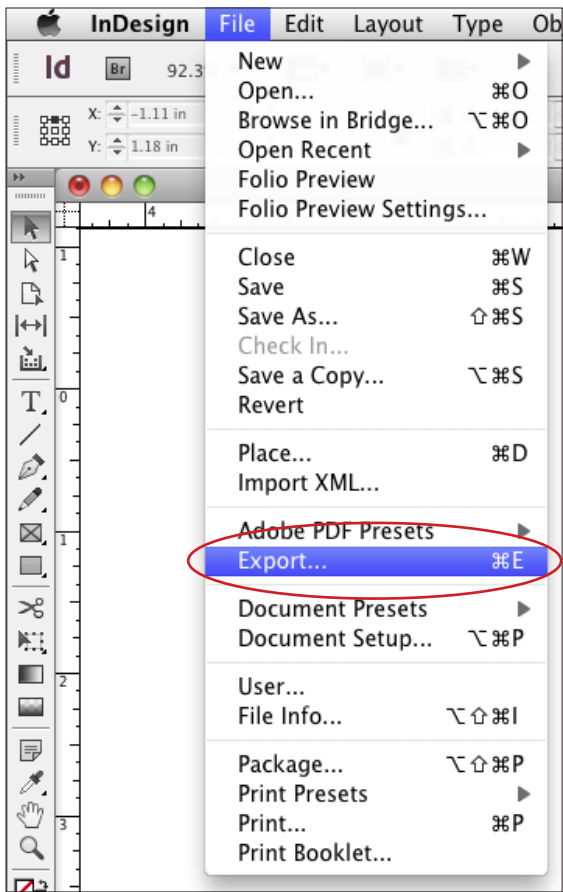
InDesign File Edit Layout Type Ob

Id Br 92.3

X: -1.11 in
Y: 1.18 in

4

1
0
1
2
3

New
Open... ⌘O
Browse in Bridge... ⌥⌘O
Open Recent
Folio Preview
Folio Preview Settings...

Close ⌘W
Save ⌘S
Save As... ⇧⌘S
Check In...
Save a Copy... ⌥⌘S
Revert

Place... ⌘D
Import XML...

Adobe PDF Presets
Export... ⌘E

Document Presets
Document Setup... ⌥⌘P

User...
File Info... ⌥⇧⌘I

Package... ⌥⇧⌘P
Print Presets
Print... ⌘P
Print Booklet...